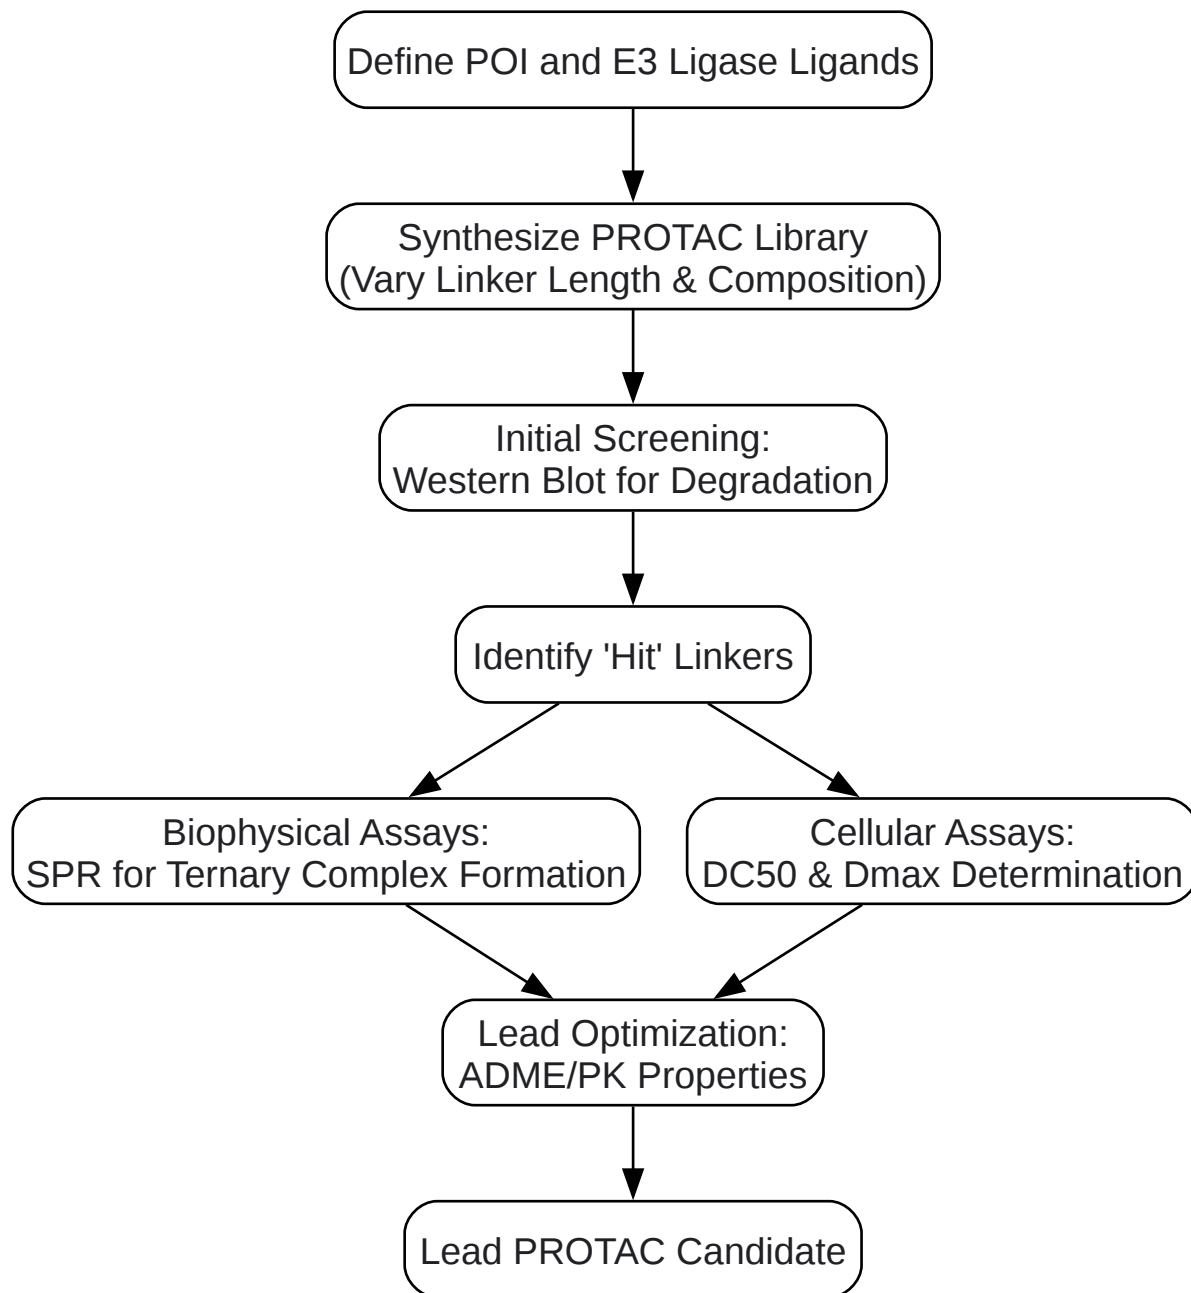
Define POI and E3 Ligase Ligands

Synthesize PROTAC Library
(Vary Linker Length & Composition)

Initial Screening:
Western Blot for Degradation

Identify 'Hit' Linkers

Biophysical Assays:
SPR for Ternary Complex Formation

Cellular Assays:
DC50 & Dmax Determination

Lead Optimization:
ADME/PK Properties

Lead PROTAC Candidate